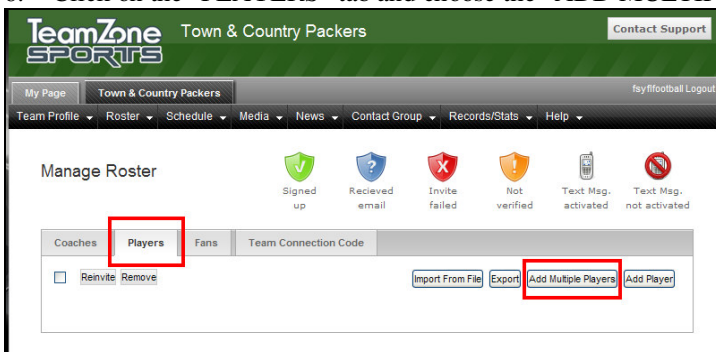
6. Click on the "PLAYERS" tab and choose the "ADD MULTIPLE

TeamZone SPORTS Town & Country Packers

Contact Support

My Page Town & Country Packers fsyflfootball Logout

Team Profile ▾ Roster ▾ Schedule ▾ Media ▾ News ▾ Contact Group ▾ Records/Stats ▾ Help ▾

Manage Roster

Signed up

Recieved email

Invite failed

Not verified

Text Msg. activated

Text Msg. not activated

Coaches Players Fans Team Connection Code

Reinvite Remove

Import From File Export Add Multiple Players Add Player